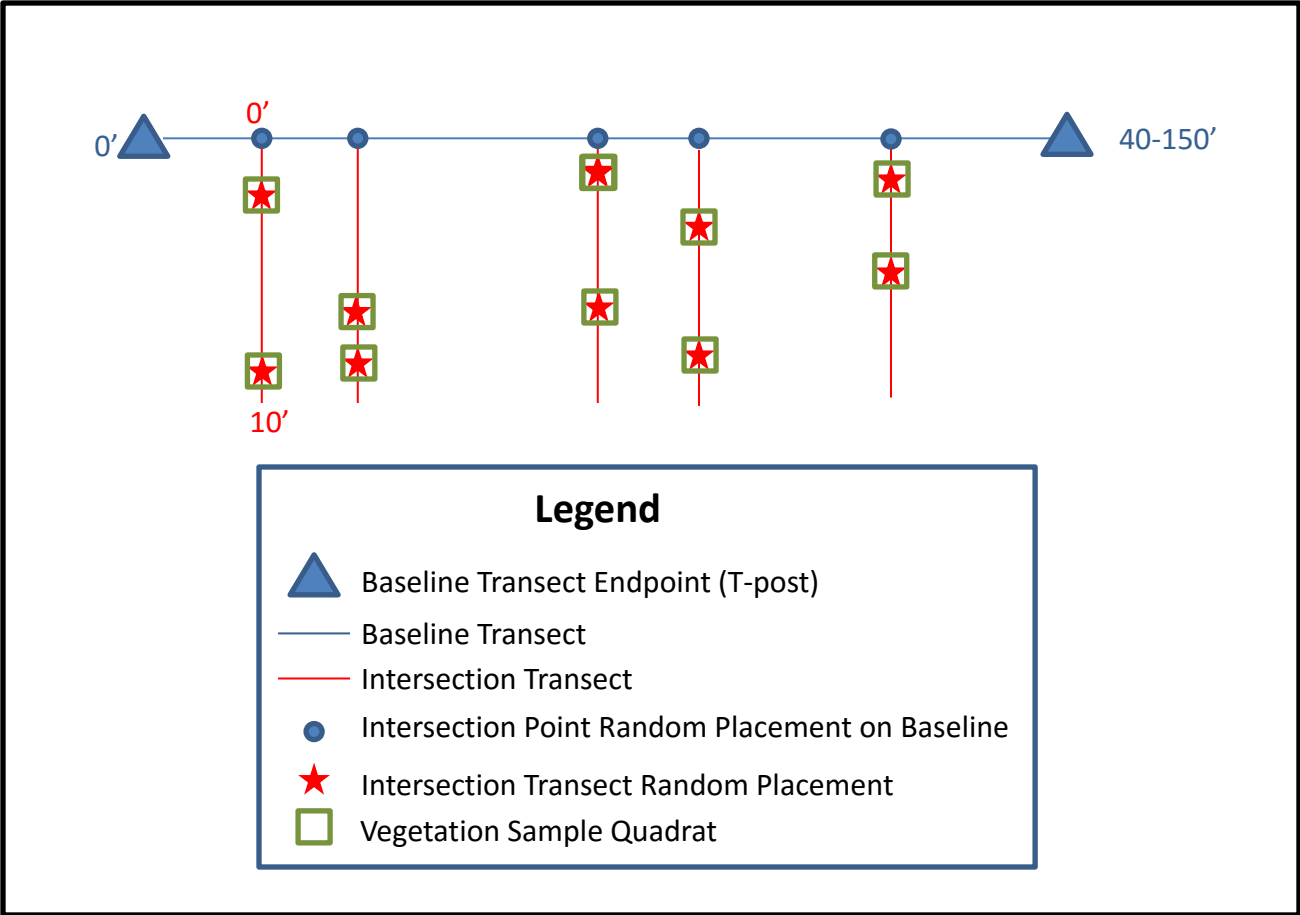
0’

0’

40-150’

10’

Legend

Baseline Transect Endpoint (T-post)

Baseline Transect

Intersection Transect

Intersection Point Random Placement on Baseline

Intersection Transect Random Placement

Vegetation Sample Quadrat